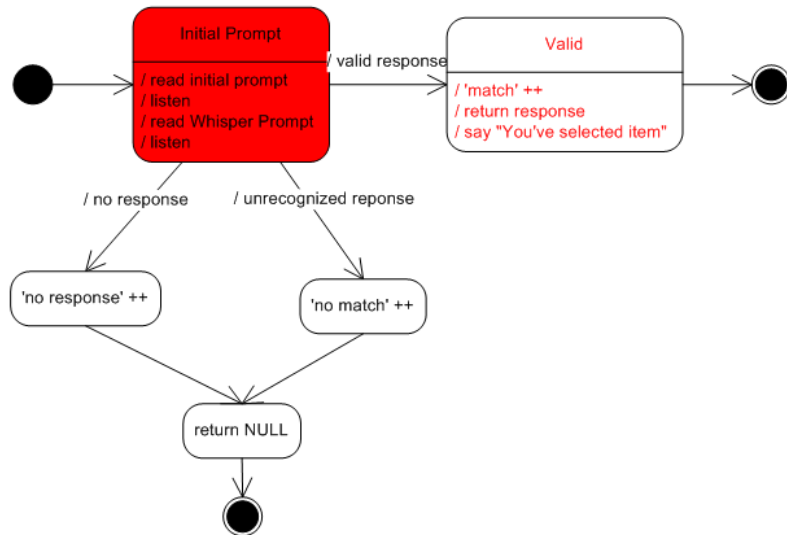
Initial Prompt

/ read initial prompt
/ listen
/ read Whisper Prompt
/ listen

/ valid response

Valid

/ 'match' ++
/ return response
/ say "You've selected item"

/ no response

/ unrecognized reponse

'no response' ++

'no match' ++

return NULL